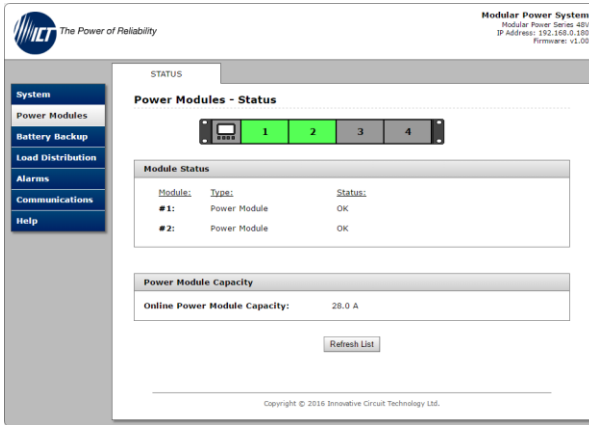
ICT The Power of Reliability

Modular Power System
Modular Power Series 48V
IP Address: 192.168.0.180
Firmware: v1.00

System
Power Modules
Battery Backup
Load Distribution
Alarms
Communications
Help

STATUS

Power Modules - Status

1 2 3 4

Module Status

| Module: | Type: | Status: |
|---|---|---|
| #1: | Power Module | OK |
| #2: | Power Module | OK |

Power Module Capacity

Online Power Module Capacity: 28.0 A

Refresh List

Copyright © 2016 Innovative Circuit Technology Ltd.